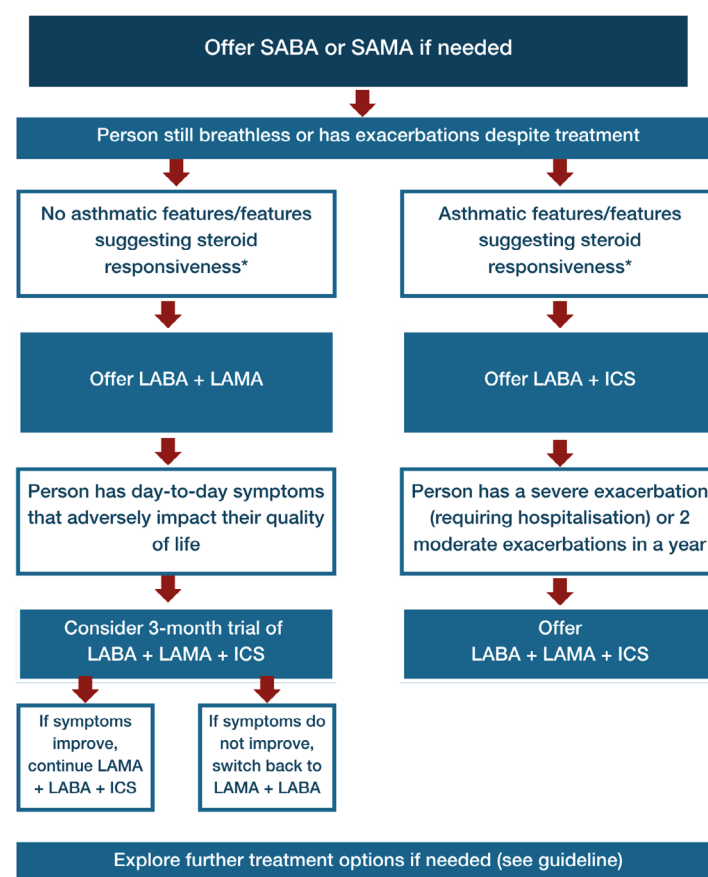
Offer SABA or SAMA if needed

Person still breathless or has exacerbations despite treatment

No asthmatic features/features suggesting steroid responsiveness*

Offer LABA + LAMA

Person has day-to-day symptoms that adversely impact their quality of life

Consider 3-month trial of LABA + LAMA + ICS

If symptoms improve, continue LAMA + LABA + ICS

If symptoms do not improve, switch back to LAMA + LABA

Asthmatic features/features suggesting steroid responsiveness*

Offer LABA + ICS

Person has a severe exacerbation (requiring hospitalisation) or 2 moderate exacerbations in a year

Offer LABA + LAMA + ICS

Explore further treatment options if needed (see guideline)